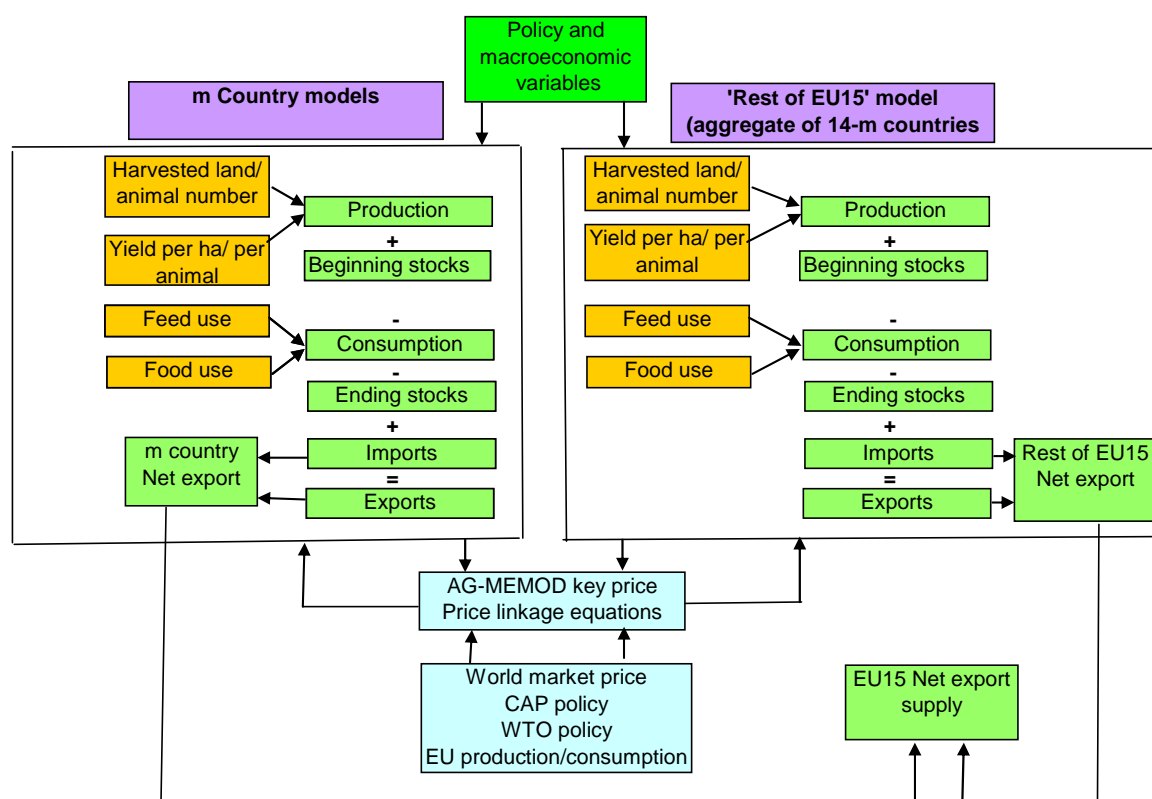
Policy and macroeconomic variables

m Country models

Harvested land/ animal number

Yield per ha/ per animal

Production

+

Beginning stocks

Feed use

Food use

-

Consumption

-

Ending stocks

+

m country Net export

Imports

=

Exports

'Rest of EU15' model (aggregate of 14-m countries

Harvested land/ animal number

Yield per ha/ per animal

Production

+

Beginning stocks

Feed use

Food use

-

Consumption

-

Ending stocks

+

Imports

=

Exports

Rest of EU15 Net export

AG-MEMOD key price Price linkage equations

World market price CAP policy WTO policy EU production/consumption

EU15 Net export supply